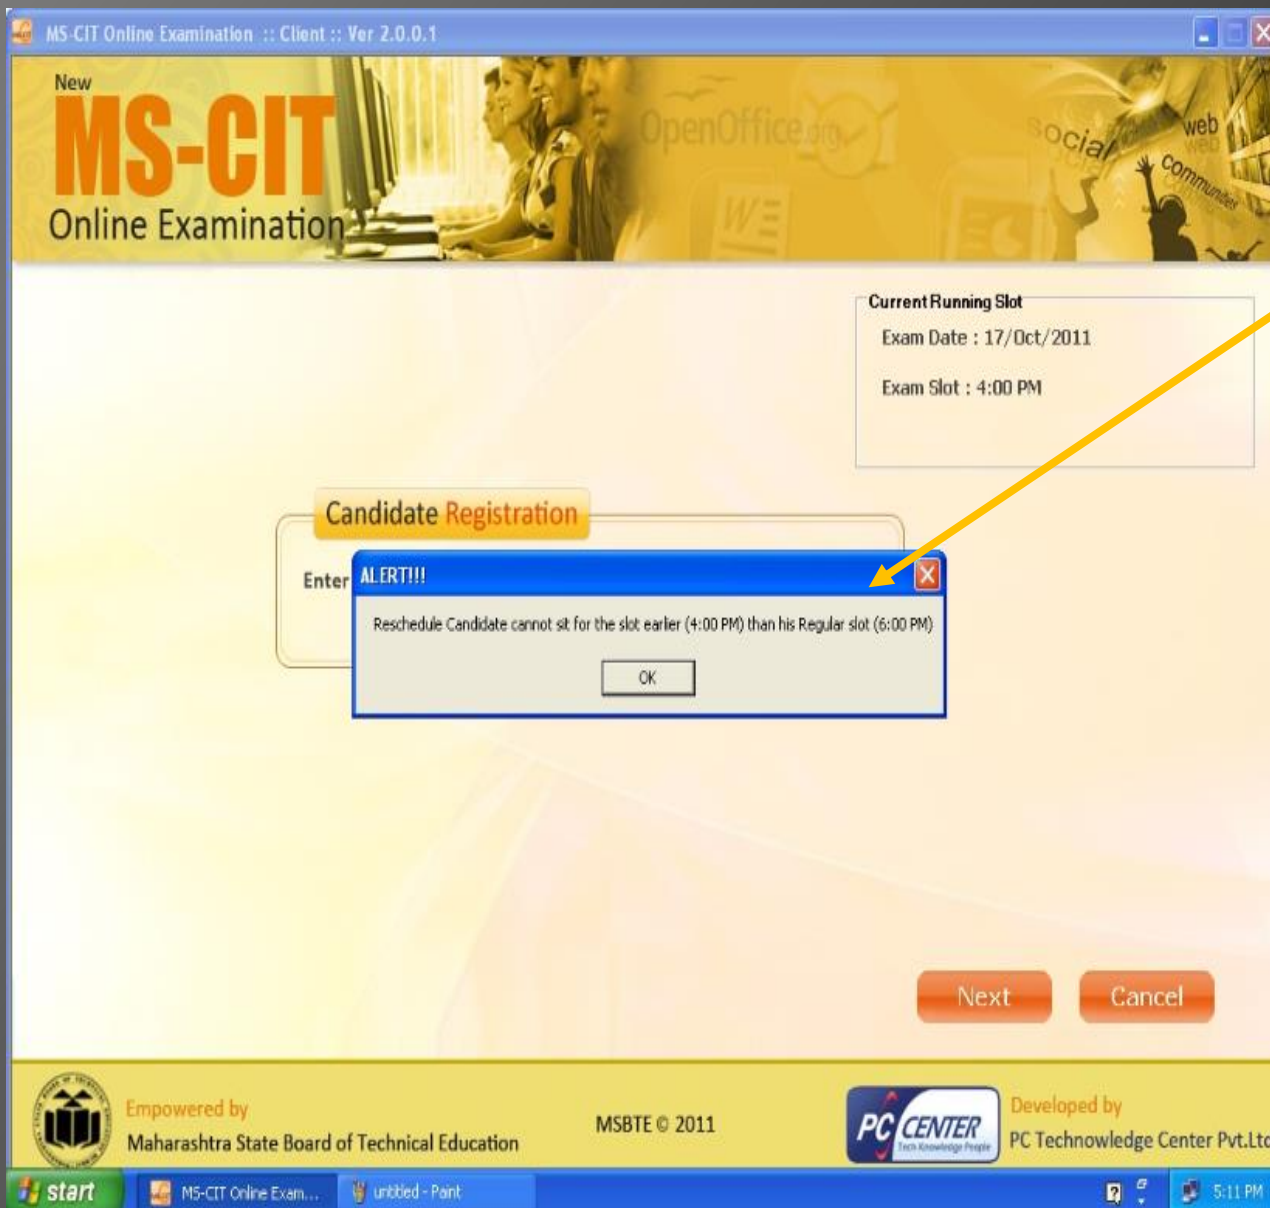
MS-CIT Online Examination :: Client :: Ver 2.0.0.1

New
MS-CIT
Online Examination

OpenOffice.org
social
web
community

Current Running Slot
Exam Date : 17/Oct/2011
Exam Slot : 4:00 PM

Candidate Registration
Enter

ALERT!!!
Reschedule Candidate cannot sit for the slot earlier (4:00 PM) than his Regular slot (6:00 PM)
OK

Next
Cancel

Empowered by
Maharashtra State Board of Technical Education
MSBTE © 2011
PC CENTER
Tech Knowledge People
Developed by
PC Technowledge Center Pvt.Ltd

start
MS-CIT Online Exam...
untitled - Paint
5:11 PM